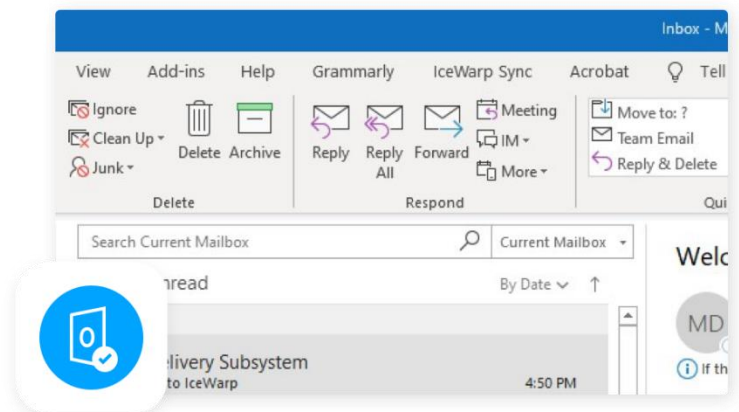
Inbox - M

View Add-ins Help Grammarly IceWarp Sync Acrobat Tell

Ignore
Clean Up
Junk
Delete Archive
Delete

Reply Reply All Forward
Meeting
IM
More
Respond

Move to: ?
Team Email
Reply & Delete
Qui

Search Current Mailbox
Current Mailbox

nread
By Date

elivery Subsystem
to IceWarp
4:50 PM

Welc

MD

If th